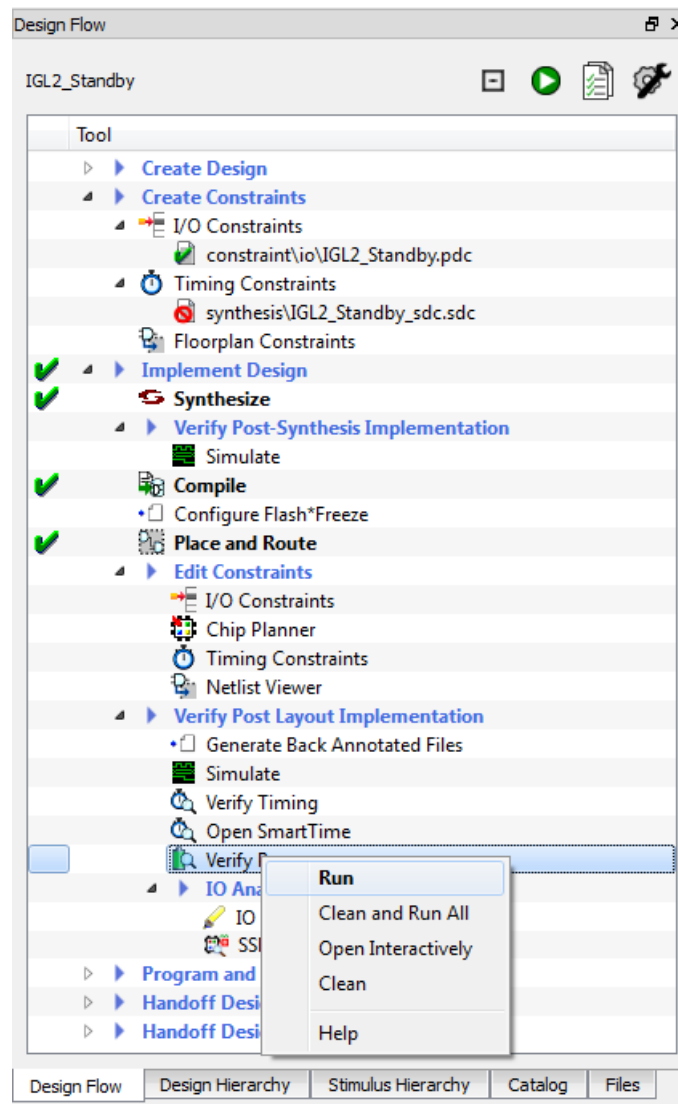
Design Flow

IGL2_Standby

Tool

Create Design

Create Constraints

I/O Constraints

constraint\io\IGL2_Standby.pdc

Timing Constraints

synthesis\IGL2_Standby_sdc.sdc

Floorplan Constraints

Implement Design

Synthesize

Verify Post-Synthesis Implementation

Simulate

Compile

Configure Flash*Freeze

Place and Route

Edit Constraints

I/O Constraints

Chip Planner

Timing Constraints

Netlist Viewer

Verify Post Layout Implementation

Generate Back Annotated Files

Simulate

Verify Timing

Open SmartTime

Verify P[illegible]

IO Ana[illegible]

IO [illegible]

SSI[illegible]

Program and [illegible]

Handoff Desi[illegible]

Handoff Desi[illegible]

Run

Clean and Run All

Open Interactively

Clean

Help

Design Flow | Design Hierarchy | Stimulus Hierarchy | Catalog | Files